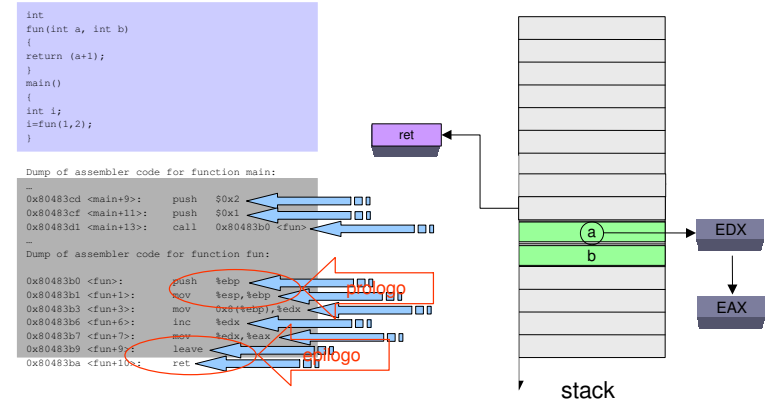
int
fun(int a, int b)
{
return (a+1);
}
main()
{
int i;
i=fun(1,2);
}

Dump of assembler code for function main:
…
0x80483cd <main+9>:	push	$0x2
0x80483cf <main+11>:	push	$0x1
0x80483d1 <main+13>:	call	0x80483b0 <fun>
…
Dump of assembler code for function fun:

0x80483b0 <fun>:	push	%ebp
0x80483b1 <fun+1>:	mov	%esp,%ebp
0x80483b3 <fun+3>:	mov	0x8(%ebp),%edx
0x80483b6 <fun+6>:	inc	%edx
0x80483b7 <fun+7>:	mov	%edx,%eax
0x80483b9 <fun+9>:	leave
0x80483ba <fun+10>:	ret

prologo

epilogo

ret

a

b

EDX

EAX

stack